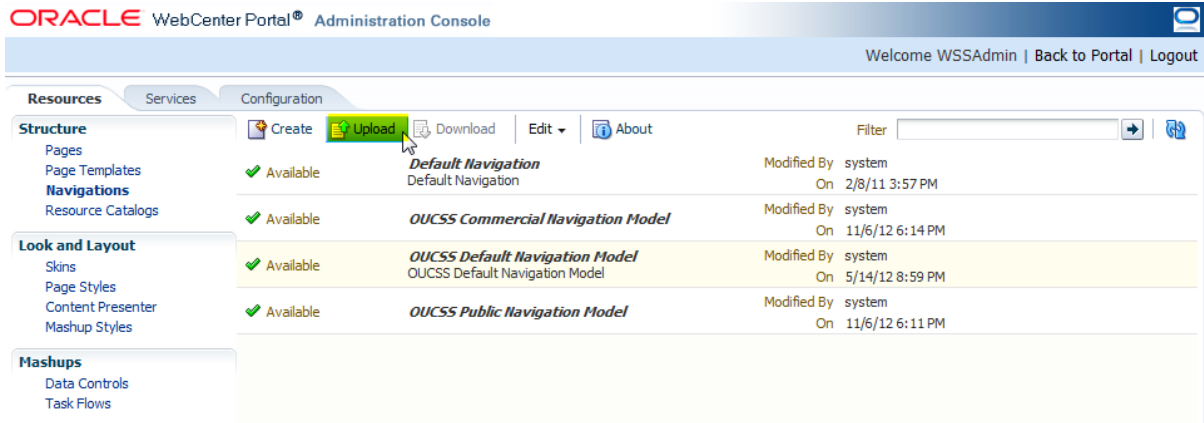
ORACLE WebCenter Portal® Administration Console

Welcome WSSAdmin | Back to Portal | Logout

Resources Services Configuration

Structure
Pages
Page Templates
Navigations
Resource Catalogs

Look and Layout
Skins
Page Styles
Content Presenter
Mashup Styles

Mashups
Data Controls
Task Flows

Create Upload Download Edit About Filter

| | | | |
|---|---|---|---|
| Available | Default Navigation<br>Default Navigation | Modified By<br>On | system<br>2/8/11 3:57 PM |
| Available | OUCSS Commercial Navigation Model | Modified By<br>On | system<br>11/6/12 6:14 PM |
| Available | OUCSS Default Navigation Model<br>OUCSS Default Navigation Model | Modified By<br>On | system<br>5/14/12 8:59 PM |
| Available | OUCSS Public Navigation Model | Modified By<br>On | system<br>11/6/12 6:11 PM |